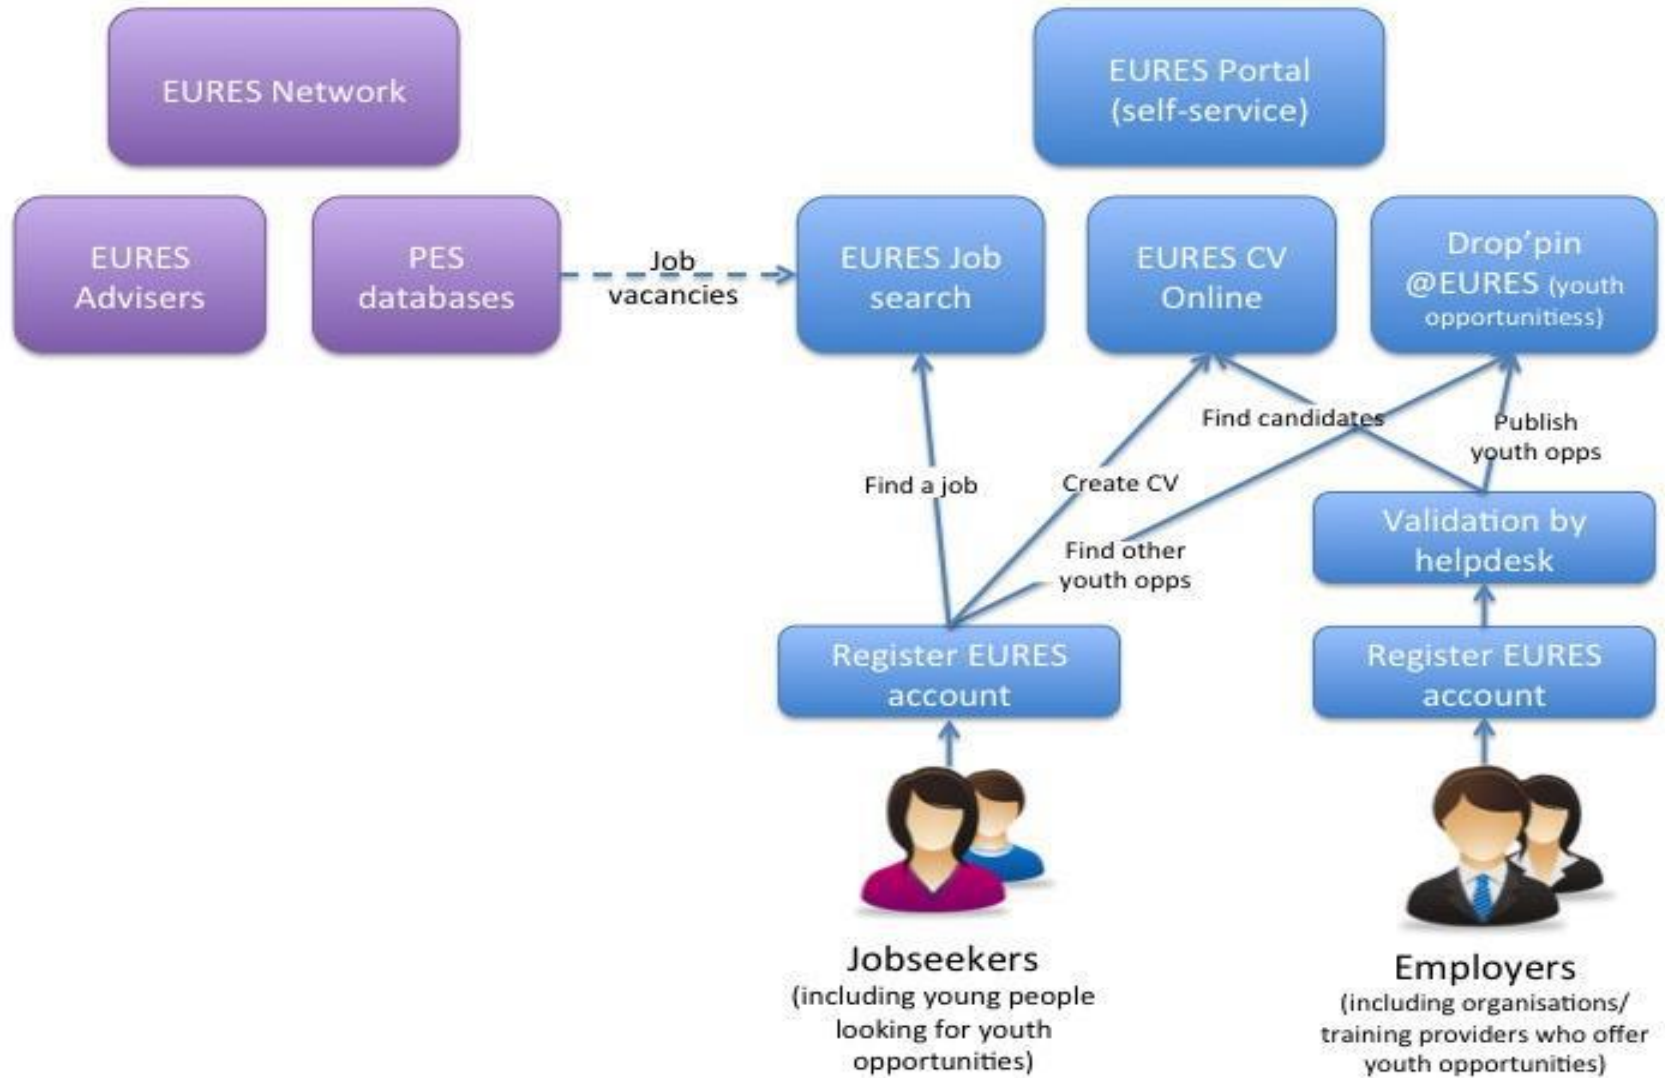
EURES Network

EURES Portal (self-service)

EURES Advisers

PES databases

Job vacancies

EURES Job search

EURES CV Online

Drop'pin @EURES (youth opportunitiess)

Find candidates

Publish youth opps

Find a job

Create CV

Find other youth opps

Validation by helpdesk

Register EURES account

Register EURES account

Jobseekers
(including young people looking for youth opportunities)

Employers
(including organisations/ training providers who offer youth opportunities)